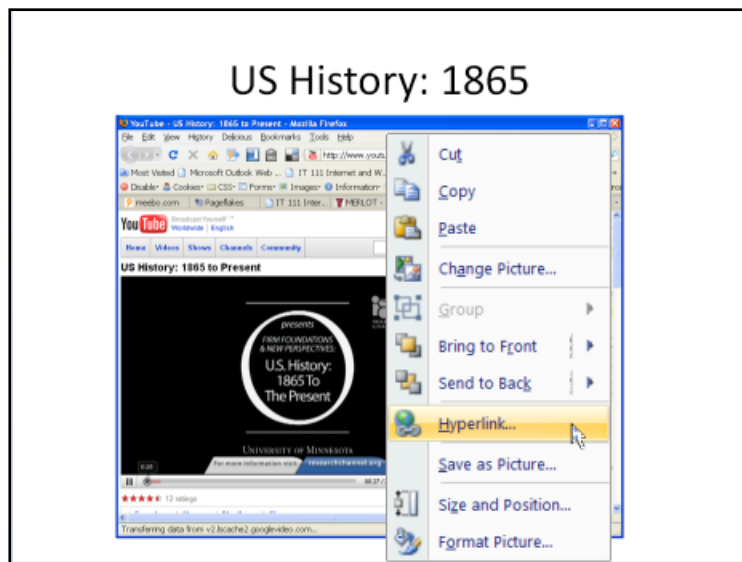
US History: 1865

YouTube - US History: 1865 to Present - Mozilla Firefox

File Edit View History Delicious Bookmarks Tools Help

http://www.yout

Most Visited Microsoft Outlook Web ... IT 111 Internet and W...

Disable Cookies CSS Forms Images Information

meebo.com Pageflakes IT 111 Inter... MERLOT

YouTube Broadcast Yourself Worldwide | English

Home Videos Shows Channels Community

US History: 1865 to Present

presents

FIRM FOUNDATIONS & NEW PERSPECTIVES:

U.S. History: 1865 To The Present

UNIVERSITY OF MINNESOTA

for more information visit researchchannel.org

12 ratings

Transferring data from v2.lscache2.googlevideo.com...

Cut

Copy

Paste

Change Picture...

Group

Bring to Front

Send to Back

Hyperlink...

Save as Picture...

Size and Position...

Format Picture...